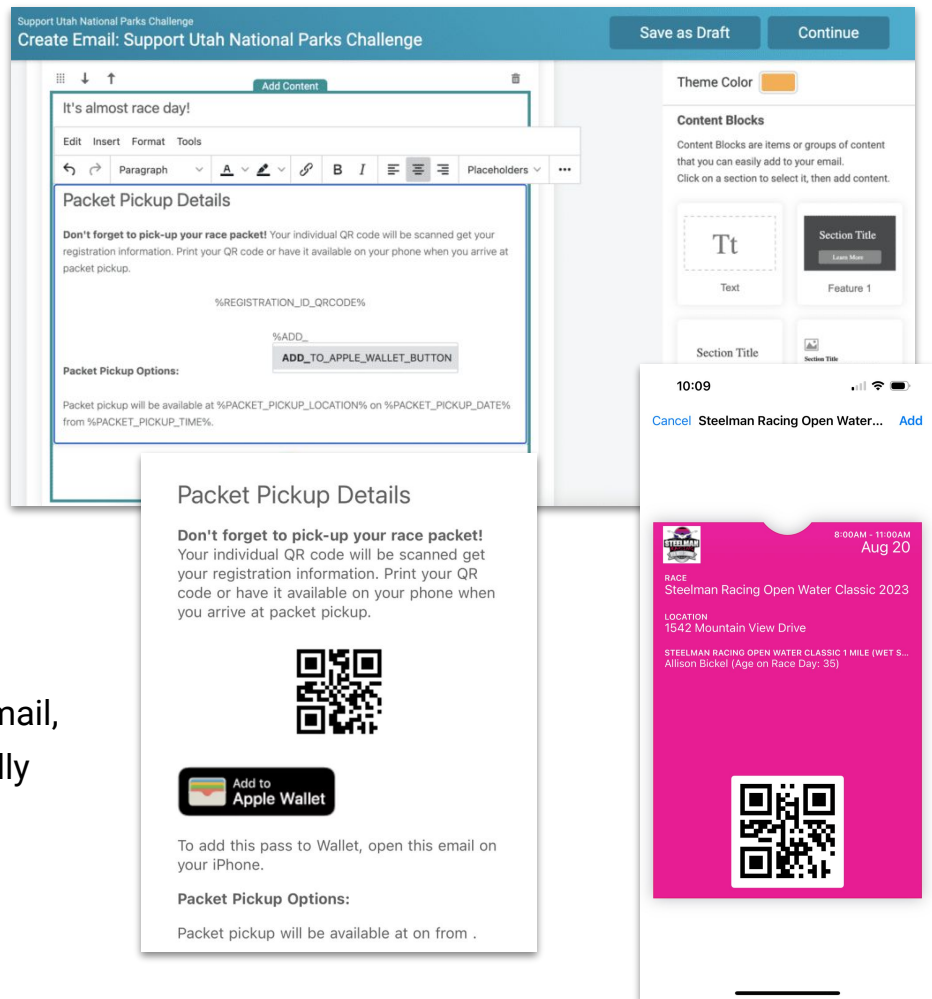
Support Utah National Parks Challenge
Create Email: Support Utah National Parks Challenge

Save as Draft
Continue

Add Content
It's almost race day!

Edit Insert Format Tools
Paragraph
Placeholders

Packet Pickup Details

**Don't forget to pick-up your race packet!** Your individual QR code will be scanned get your registration information. Print your QR code or have it available on your phone when you arrive at packet pickup.

%REGISTRATION_ID_QRCODE%

%ADD_
ADD_TO_APPLE_WALLET_BUTTON

**Packet Pickup Options:**

Packet pickup will be available at %PACKET_PICKUP_LOCATION% on %PACKET_PICKUP_DATE% from %PACKET_PICKUP_TIME%.

Theme Color

Content Blocks

Content Blocks are items or groups of content that you can easily add to your email.
Click on a section to select it, then add content.

Tt
Text

Section Title
Learn More
Feature 1

Section Title

Section Title

Packet Pickup Details

**Don't forget to pick-up your race packet!** Your individual QR code will be scanned get your registration information. Print your QR code or have it available on your phone when you arrive at packet pickup.

Add to
Apple Wallet

To add this pass to Wallet, open this email on your iPhone.

**Packet Pickup Options:**

Packet pickup will be available at on from .

nail,
lly

10:09

Cancel Steelman Racing Open Water... Add

STEELMAN
8:00AM - 11:00AM
Aug 20

RACE
Steelman Racing Open Water Classic 2023

LOCATION
1542 Mountain View Drive

STEELMAN RACING OPEN WATER CLASSIC 1 MILE (WET S...
Allison Bickel (Age on Race Day: 35)